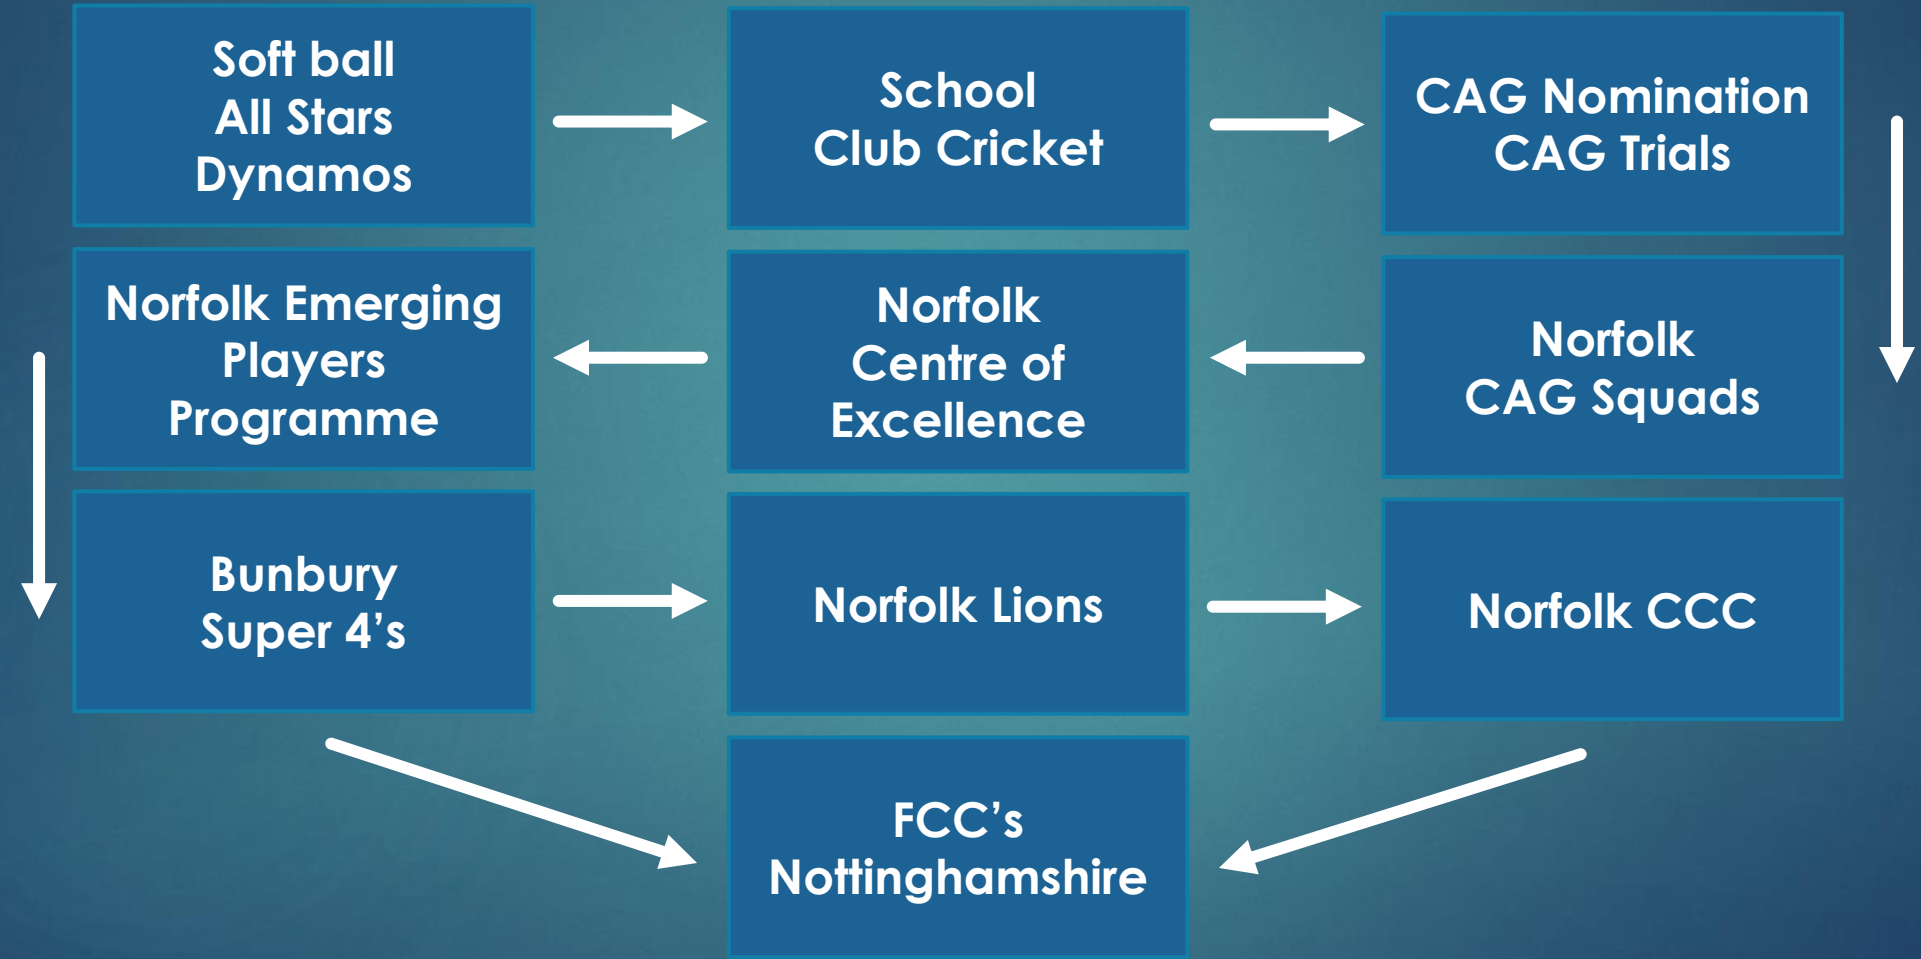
Soft ball
All Stars
Dynamos

School
Club Cricket

CAG Nomination
CAG Trials

Norfolk Emerging
Players
Programme

Norfolk
Centre of
Excellence

Norfolk
CAG Squads

Bunbury
Super 4's

Norfolk Lions

Norfolk CCC

FCC's
Nottinghamshire